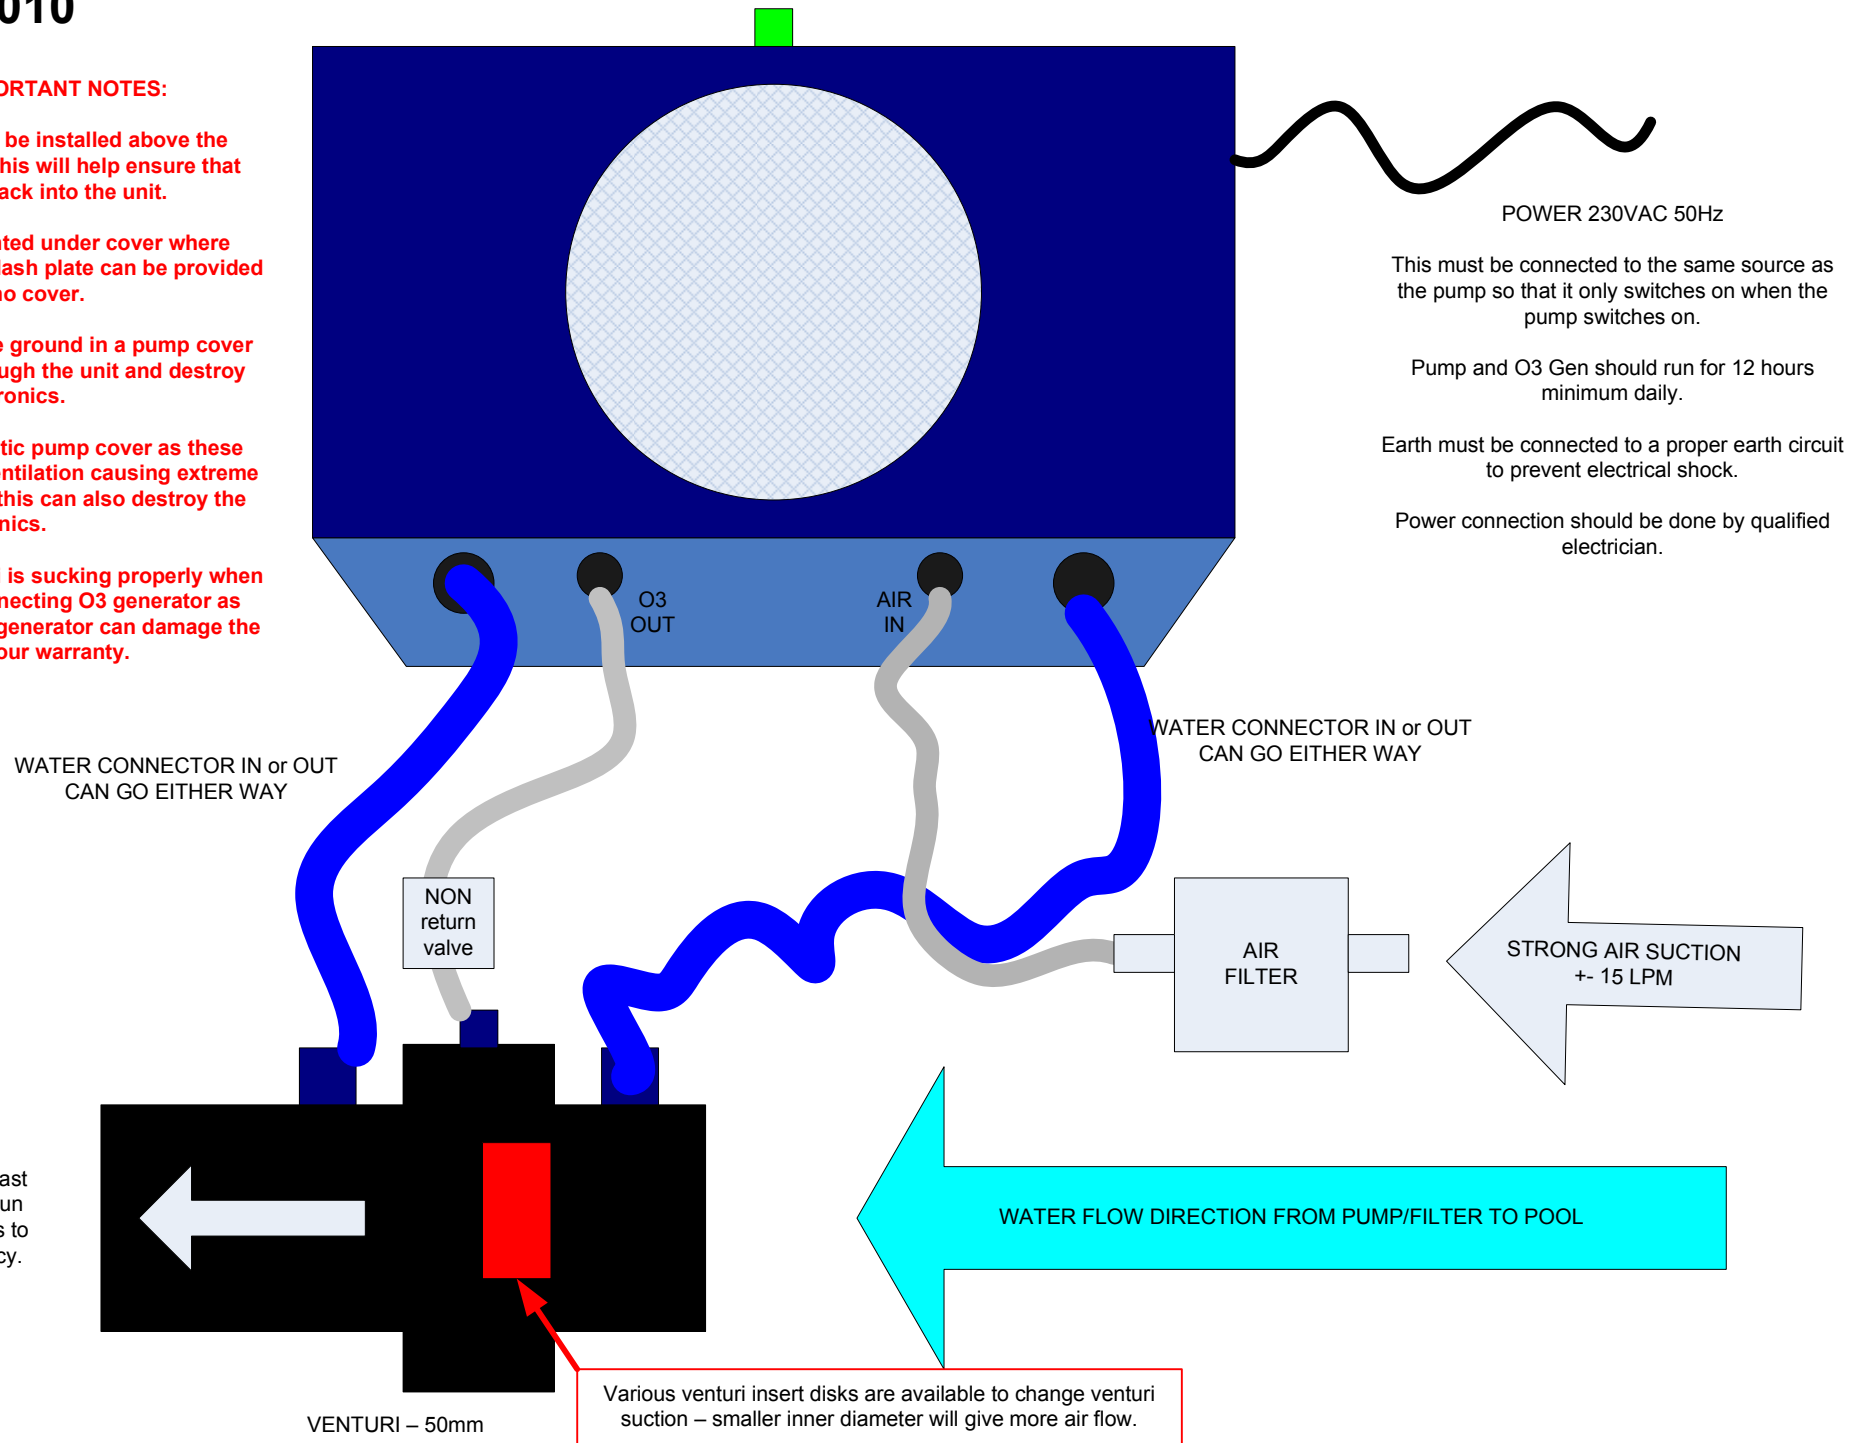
010

ORTANT NOTES:

be installed above the his will help ensure that ack into the unit.

ted under cover where lash plate can be provided no cover.

e ground in a pump cover ugh the unit and destroy ronics.

tic pump cover as these ntilation causing extreme this can also destroy the nics.

is sucking properly when necting O3 generator as generator can damage the our warranty.

POWER 230VAC 50Hz

This must be connected to the same source as the pump so that it only switches on when the pump switches on.

Pump and O3 Gen should run for 12 hours minimum daily.

Earth must be connected to a proper earth circuit to prevent electrical shock.

Power connection should be done by qualified electrician.

O3 OUT

AIR IN

WATER CONNECTOR IN or OUT CAN GO EITHER WAY

WATER CONNECTOR IN or OUT CAN GO EITHER WAY

NON return valve

AIR FILTER

STRONG AIR SUCTION +- 15 LPM

ast un s to cy.

WATER FLOW DIRECTION FROM PUMP/FILTER TO POOL

VENTURI – 50mm

Various venturi insert disks are available to change venturi suction – smaller inner diameter will give more air flow.